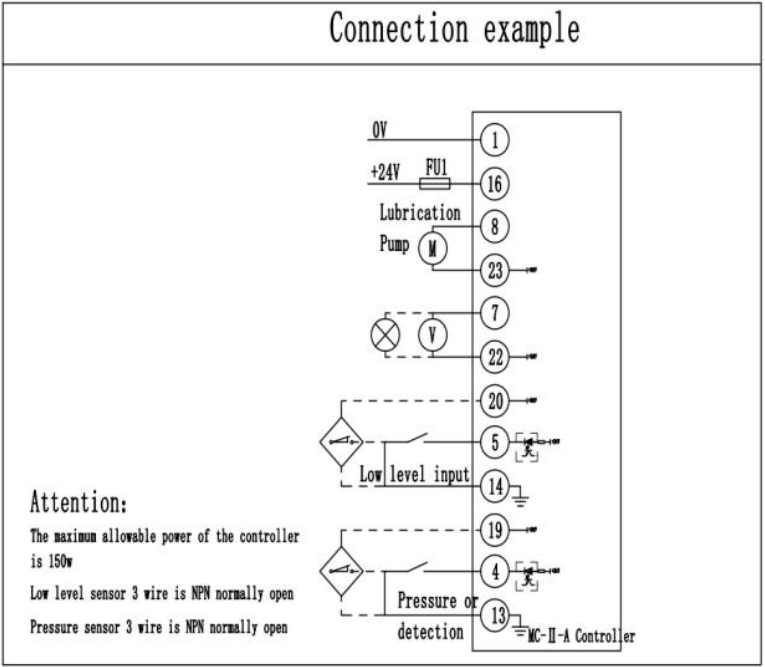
Connection example

0V
1
+24V
FU1
16
Lubrication
8
Pump
M
23
7
V
22
20
5
Low level input
14
19
4
Pressure or
13
detection
MC-Ⅱ-A Controller

Attention:

The maximum allowable power of the controller is 150w

Low level sensor 3 wire is NPN normally open

Pressure sensor 3 wire is NPN normally open